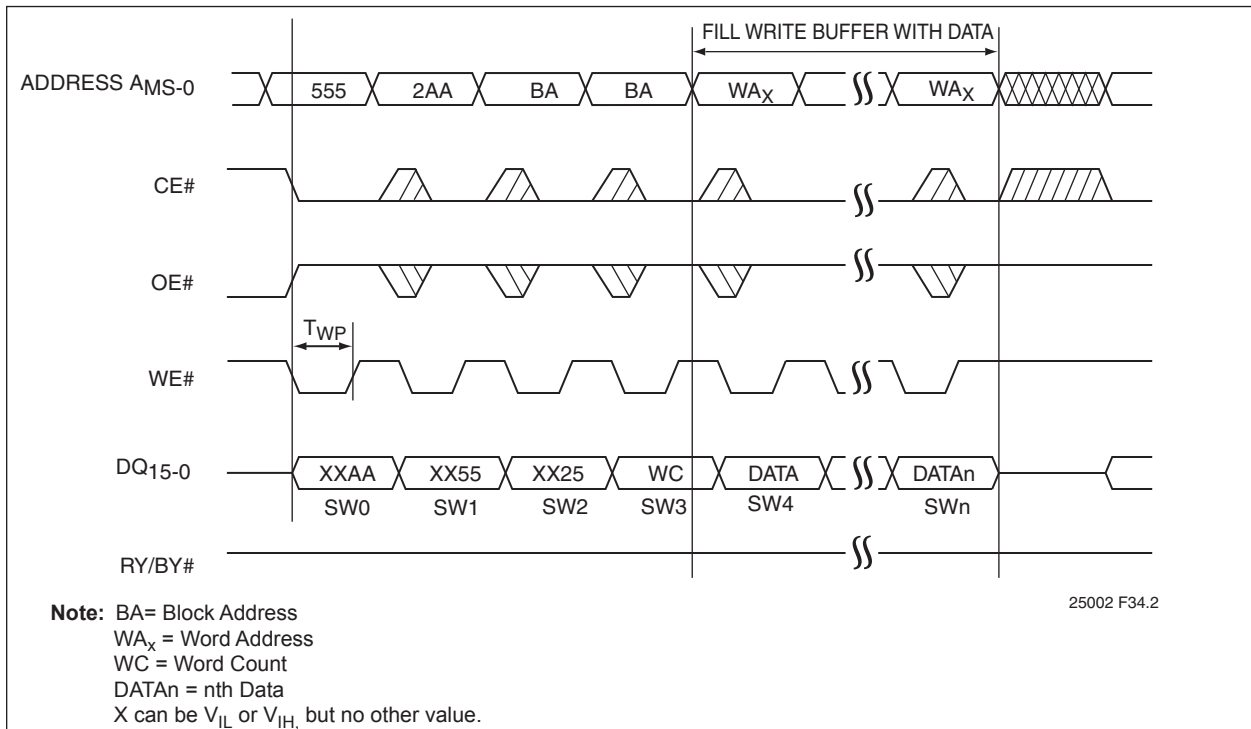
FILL WRITE BUFFER WITH DATA

ADDRESS $A_{MS-0}$

555

2AA

BA

BA

$WA_X$

$WA_X$

CE#

OE#

$T_{WP}$

WE#

$DQ_{15-0}$

XXAA

XX55

XX25

WC

DATA

DATAn

SW0

SW1

SW2

SW3

SW4

SWn

RY/BY#

25002 F34.2

**Note:** BA= Block Address
$WA_x$ = Word Address
WC = Word Count
DATAn = nth Data
X can be $V_{IL}$ or $V_{IH,}$ but no other value.